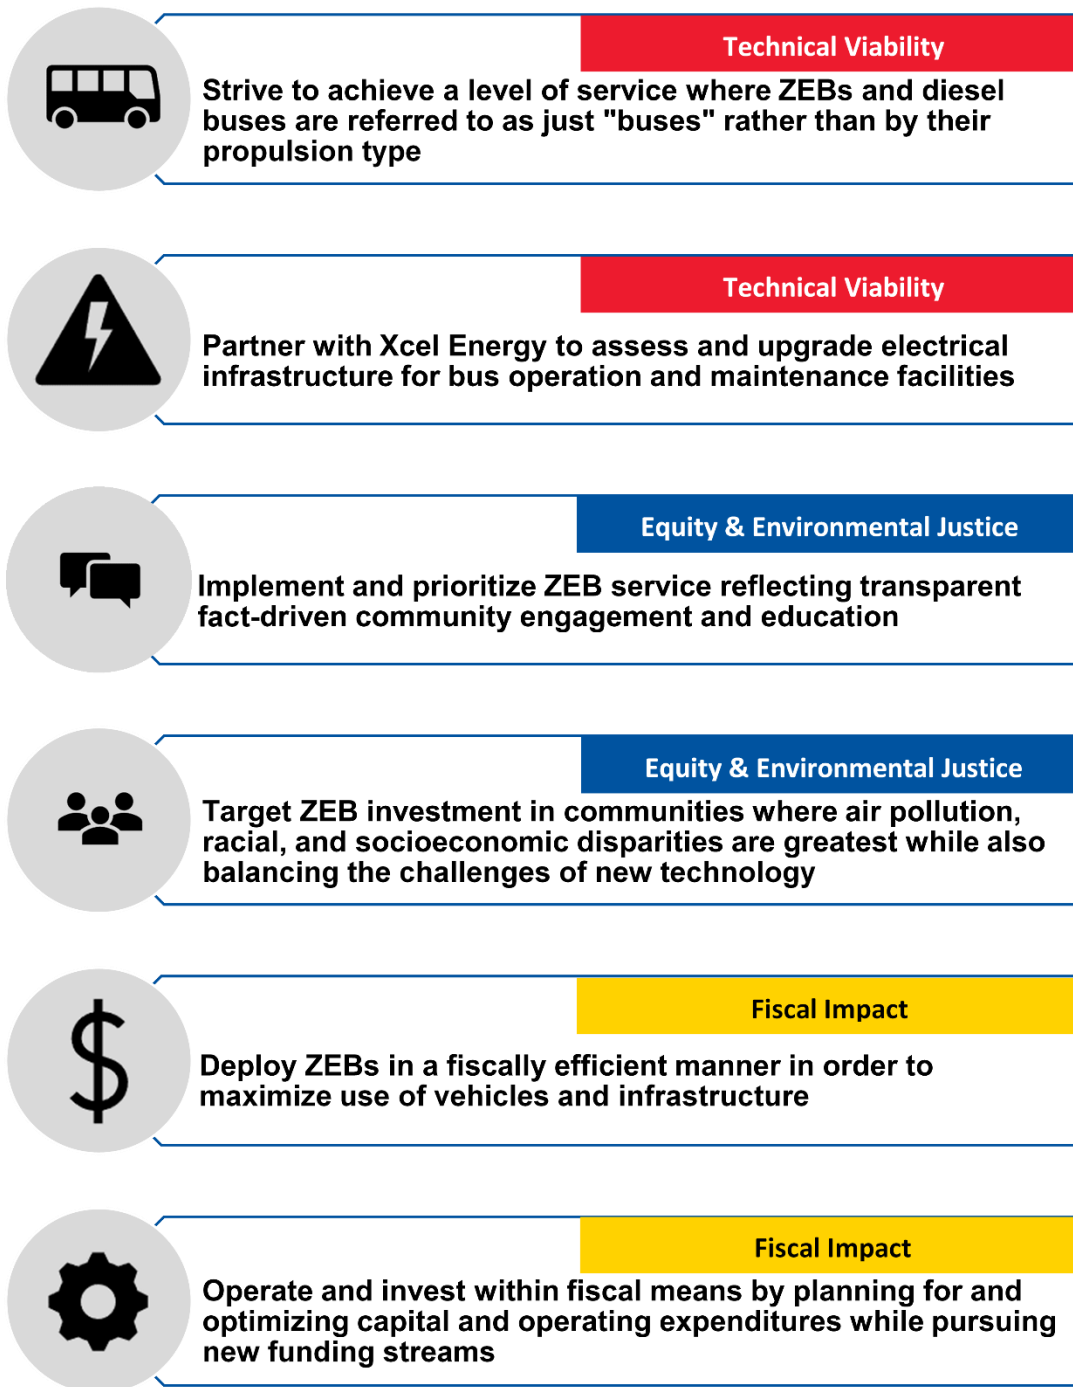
Technical Viability

Strive to achieve a level of service where ZEBs and diesel buses are referred to as just "buses" rather than by their propulsion type

Technical Viability

Partner with Xcel Energy to assess and upgrade electrical infrastructure for bus operation and maintenance facilities

Equity & Environmental Justice

Implement and prioritize ZEB service reflecting transparent fact-driven community engagement and education

Equity & Environmental Justice

Target ZEB investment in communities where air pollution, racial, and socioeconomic disparities are greatest while also balancing the challenges of new technology

Fiscal Impact

Deploy ZEBs in a fiscally efficient manner in order to maximize use of vehicles and infrastructure

Fiscal Impact

Operate and invest within fiscal means by planning for and optimizing capital and operating expenditures while pursuing new funding streams